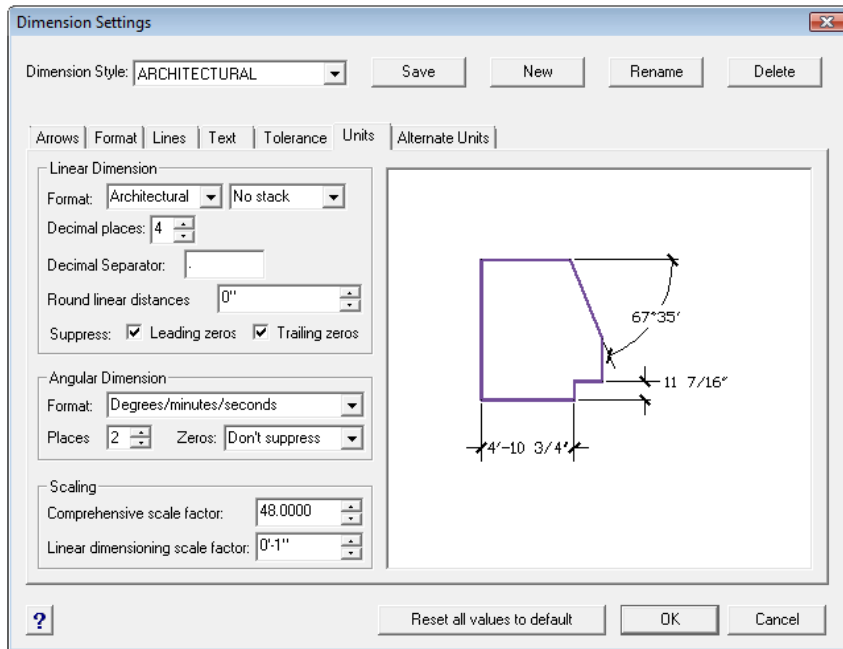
Dimension Settings

Dimension Style: ARCHITECTURAL

Save
New
Rename
Delete

Arrows | Format | Lines | Text | Tolerance | Units | Alternate Units

Linear Dimension
Format: Architectural | No stack
Decimal places: 4
Decimal Separator: .
Round linear distances 0"
Suppress: Leading zeros Trailing zeros

Angular Dimension
Format: Degrees/minutes/seconds
Places 2 Zeros: Don't suppress

Scaling
Comprehensive scale factor: 48.0000
Linear dimensioning scale factor: 0'-1"

67°35'
11 7/16"
4'-10 3/4"

?
Reset all values to default
OK
Cancel